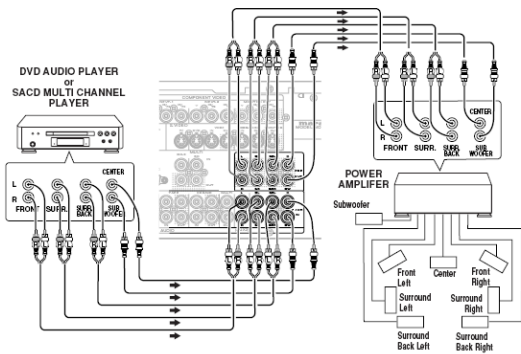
DVD AUDIO PLAYER
or
SACD MULTI CHANNEL
PLAYER

CENTER
L
R
FRONT
SURR.
SURR. BACK
SUB WOOFER

COMPONENT VIDEO

CENTER
L
R
FRONT
SURR.
SURR. BACK
SUB WOOFER

POWER
AMPLIFER

Subwoofer

Front Left
Center
Front Right
Surround Left
Surround Right
Surround Back Left
Surround Back Right